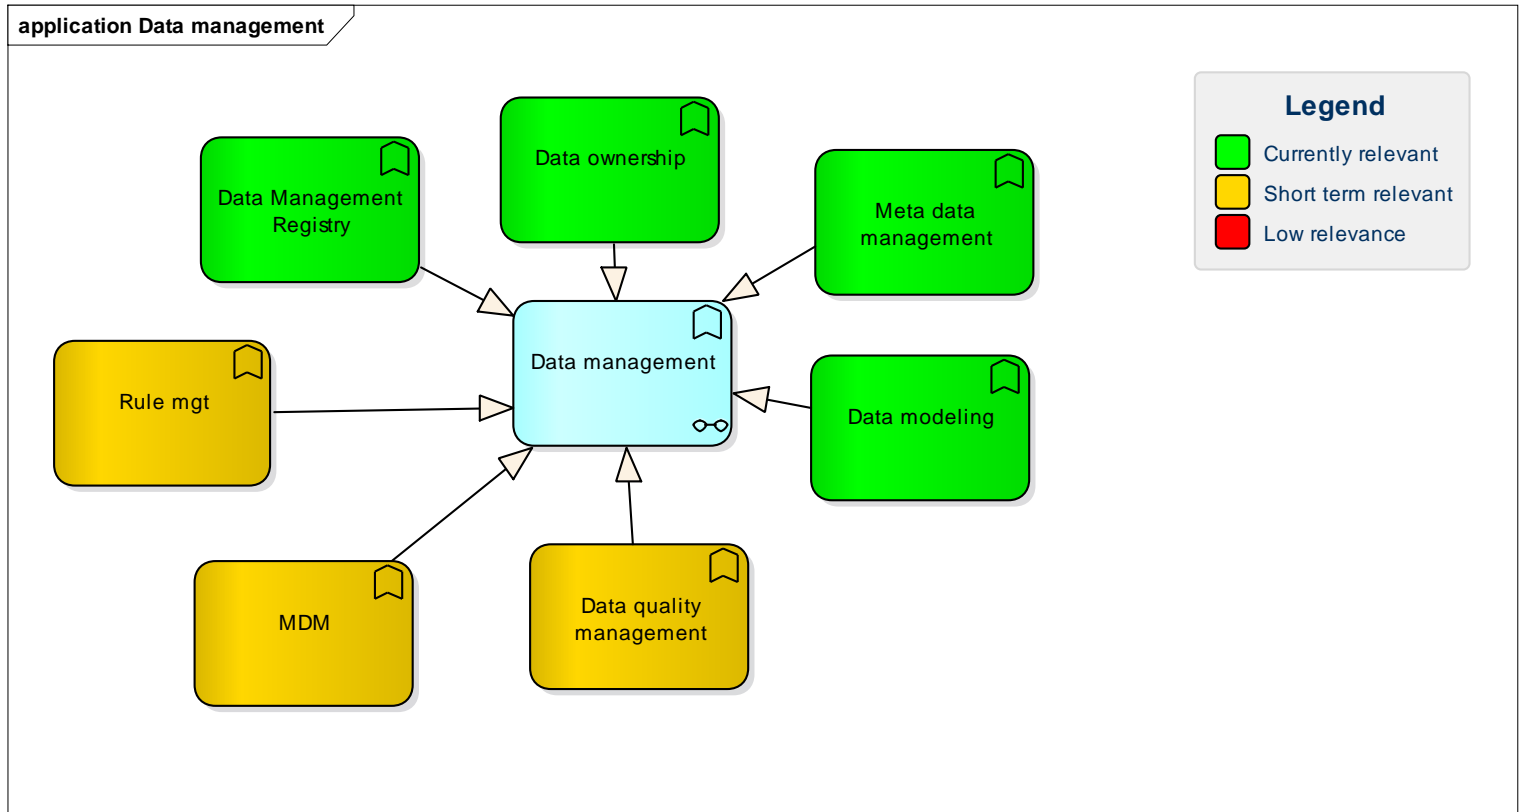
application Data management

Data Management Registry

Data ownership

Meta data management

Legend

Currently relevant

Short term relevant

Low relevance

Rule mgt

Data management

Data modeling

MDM

Data quality management